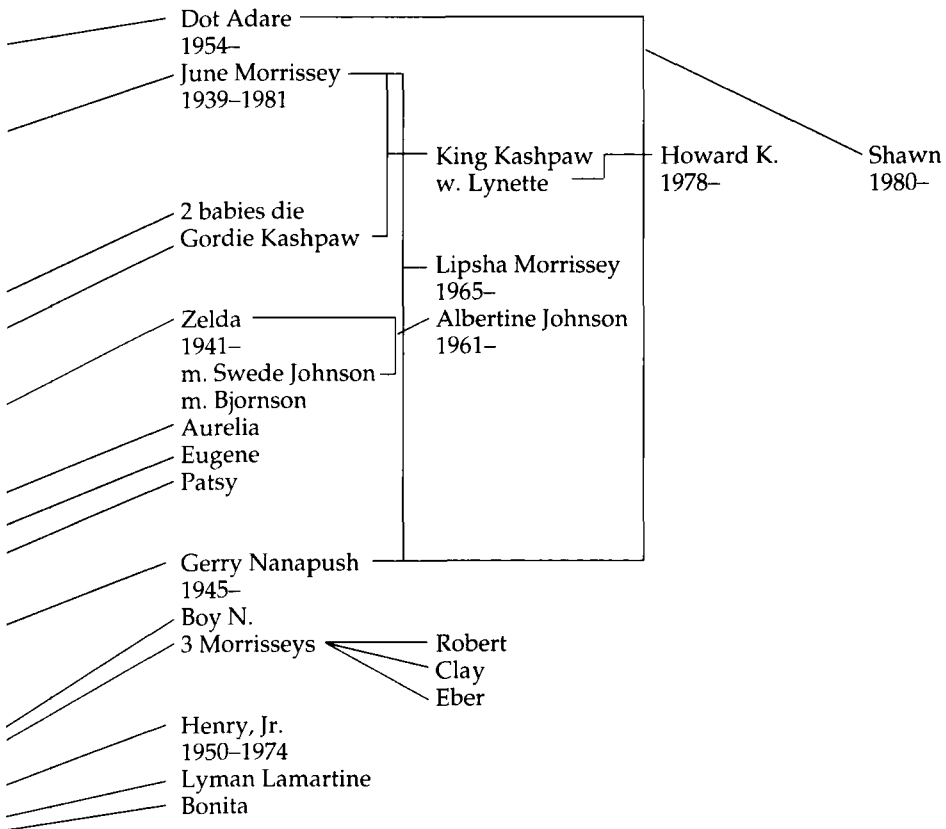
Dot Adare
1954–

June Morrissey
1939–1981

King Kashpaw
w. Lynette

Howard K.
1978–

Shawn
1980–

2 babies die
Gordie Kashpaw

Lipsha Morrissey
1965–

Zelda
1941–
m. Swede Johnson
m. Bjornson

Albertine Johnson
1961–

Aurelia
Eugene
Patsy

Gerry Nanapush
1945–

Boy N.
3 Morrisseys

Robert
Clay
Eber

Henry, Jr.
1950–1974

Lyman Lamartine
Bonita